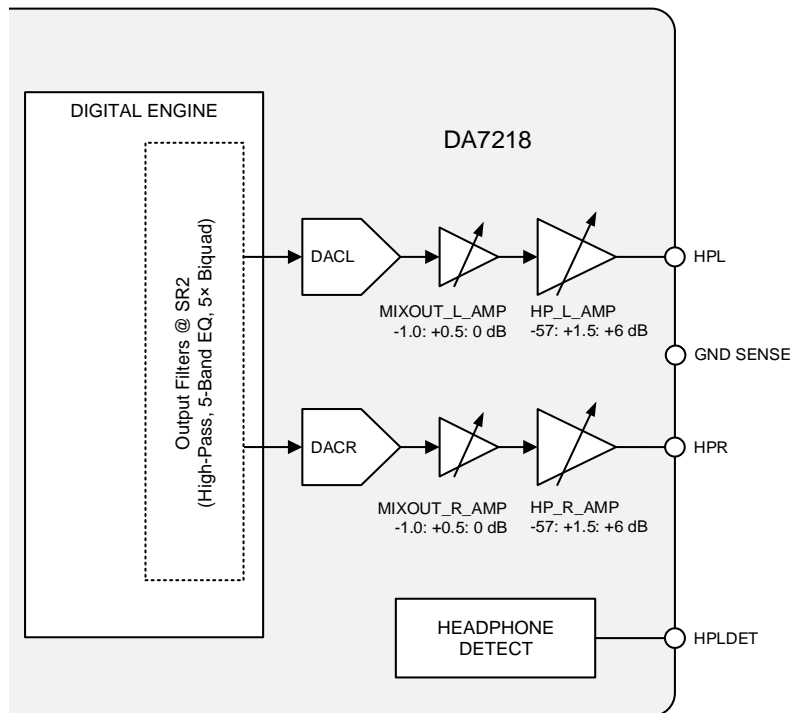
DIGITAL ENGINE

DA7218

Output Filters @ SR2
(High-Pass, 5-Band EQ, 5× Biquad)

DACL

MIXOUT_L_AMP
-1.0: +0.5: 0 dB

HP_L_AMP
-57: +1.5: +6 dB

HPL

GND SENSE

DACR

MIXOUT_R_AMP
-1.0: +0.5: 0 dB

HP_R_AMP
-57: +1.5: +6 dB

HPR

HEADPHONE
DETECT

HPLDET